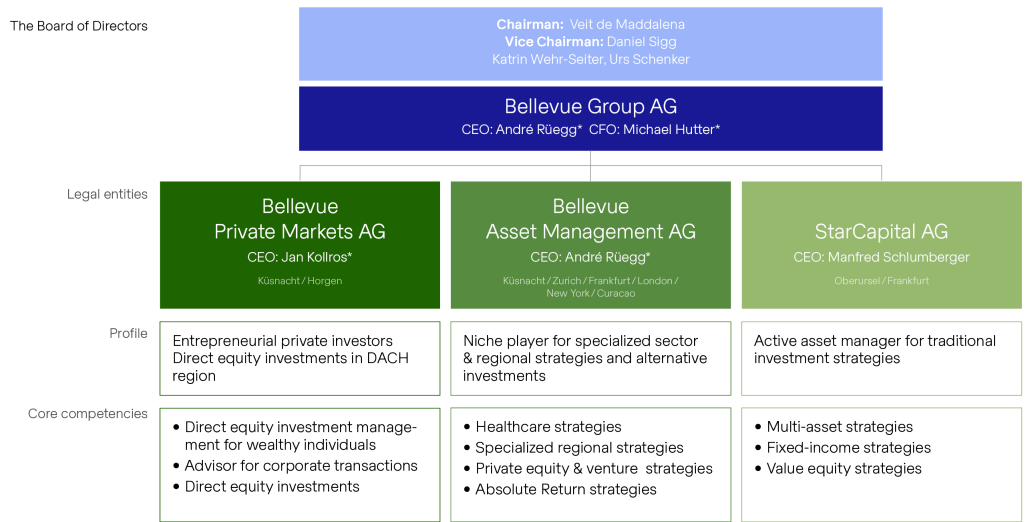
The Board of Directors

Chairman: Veit de Maddalena
Vice Chairman: Daniel Sigg
Katrin Wehr-Seiter, Urs Schenker

Bellevue Group AG
CEO: André Rüegg* CFO: Michael Hutter*

Legal entities

Bellevue Private Markets AG
CEO: Jan Kollros*
Küsnacht / Horgen

Bellevue Asset Management AG
CEO: André Rüegg*
Küsnacht / Zurich / Frankfurt / London / New York / Curacao

StarCapital AG
CEO: Manfred Schlumberger
Oberursel / Frankfurt

Profile

Entrepreneurial private investors
Direct equity investments in DACH region

Niche player for specialized sector & regional strategies and alternative investments

Active asset manager for traditional investment strategies

Core competencies

• Direct equity investment management for wealthy individuals
• Advisor for corporate transactions
• Direct equity investments

• Healthcare strategies
• Specialized regional strategies
• Private equity & venture strategies
• Absolute Return strategies

• Multi-asset strategies
• Fixed-income strategies
• Value equity strategies